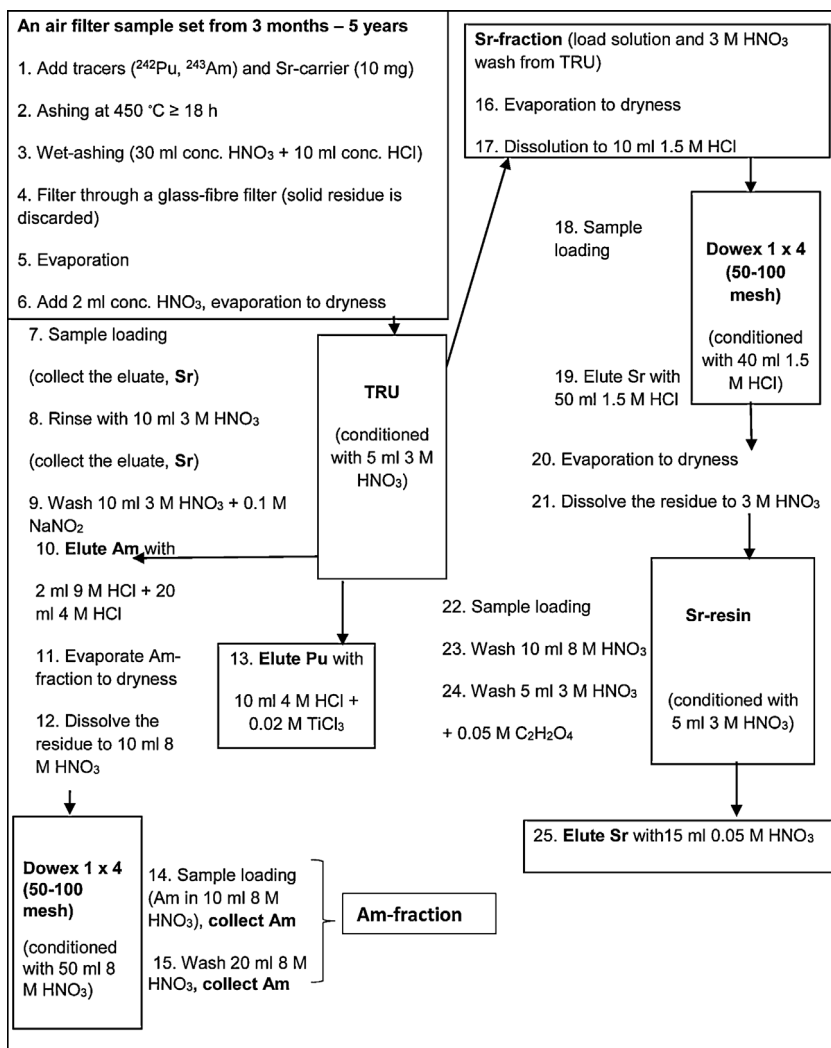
An air filter sample set from 3 months – 5 years

1. Add tracers ($^{242}$Pu, $^{243}$Am) and Sr-carrier (10 mg)

2. Ashing at 450 °C ≥ 18 h

3. Wet-ashing (30 ml conc. $HNO_3$ + 10 ml conc. HCl)

4. Filter through a glass-fibre filter (solid residue is discarded)

5. Evaporation

6. Add 2 ml conc. $HNO_3$, evaporation to dryness

Sr-fraction (load solution and 3 M $HNO_3$ wash from TRU)

16. Evaporation to dryness

17. Dissolution to 10 ml 1.5 M HCl

18. Sample loading

Dowex 1 x 4 (50-100 mesh)

(conditioned with 40 ml 1.5 M HCl)

19. Elute Sr with 50 ml 1.5 M HCl

20. Evaporation to dryness

21. Dissolve the residue to 3 M $HNO_3$

7. Sample loading

(collect the eluate, Sr)

8. Rinse with 10 ml 3 M $HNO_3$

(collect the eluate, Sr)

9. Wash 10 ml 3 M $HNO_3$ + 0.1 M $NaNO_2$

TRU

(conditioned with 5 ml 3 M $HNO_3$)

10. Elute Am with

2 ml 9 M HCl + 20 ml 4 M HCl

11. Evaporate Am-fraction to dryness

12. Dissolve the residue to 10 ml 8 M $HNO_3$

13. Elute Pu with

10 ml 4 M HCl + 0.02 M $TiCl_3$

22. Sample loading

23. Wash 10 ml 8 M $HNO_3$

24. Wash 5 ml 3 M $HNO_3$

+ 0.05 M $C_2H_2O_4$

Sr-resin

(conditioned with 5 ml 3 M $HNO_3$)

25. Elute Sr with15 ml 0.05 M $HNO_3$

Dowex 1 x 4 (50-100 mesh)

(conditioned with 50 ml 8 M $HNO_3$)

14. Sample loading (Am in 10 ml 8 M $HNO_3$), collect Am

15. Wash 20 ml 8 M $HNO_3$, collect Am

Am-fraction